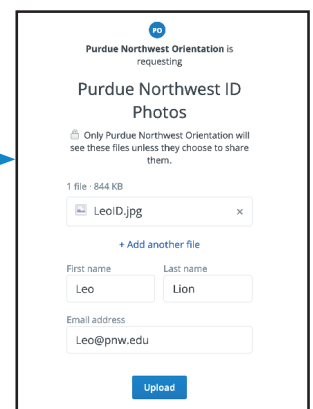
PO

Purdue Northwest Orientation is requesting

Purdue Northwest ID Photos

Only Purdue Northwest Orientation will see these files unless they choose to share them.

1 file · 844 KB

LeoID.jpg ×

+ Add another file

First name
Leo

Last name
Lion

Email address
Leo@pnw.edu

Upload